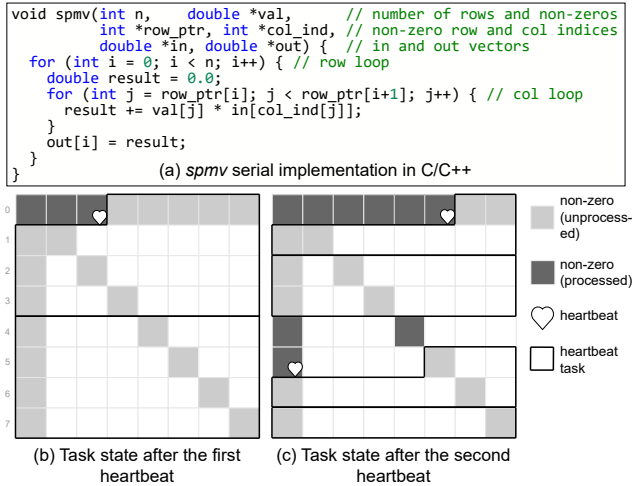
void spmv(int n,    double *val,        // number of rows and non-zeros
         int *row_ptr, int *col_ind,  // non-zero row and col indices
         double *in, double *out) {  // in and out vectors
  for (int i = 0; i < n; i++) { // row loop
    double result = 0.0;
    for (int j = row_ptr[i]; j < row_ptr[i+1]; j++) { // col loop
      result += val[j] * in[col_ind[j]];
    }
    out[i] = result;
  }
}

(a) *spmv* serial implementation in C/C++

0
1
2
3
4
5
6
7

non-zero (unprocessed)

non-zero (processed)

heartbeat

heartbeat task

(b) Task state after the first heartbeat

(c) Task state after the second heartbeat